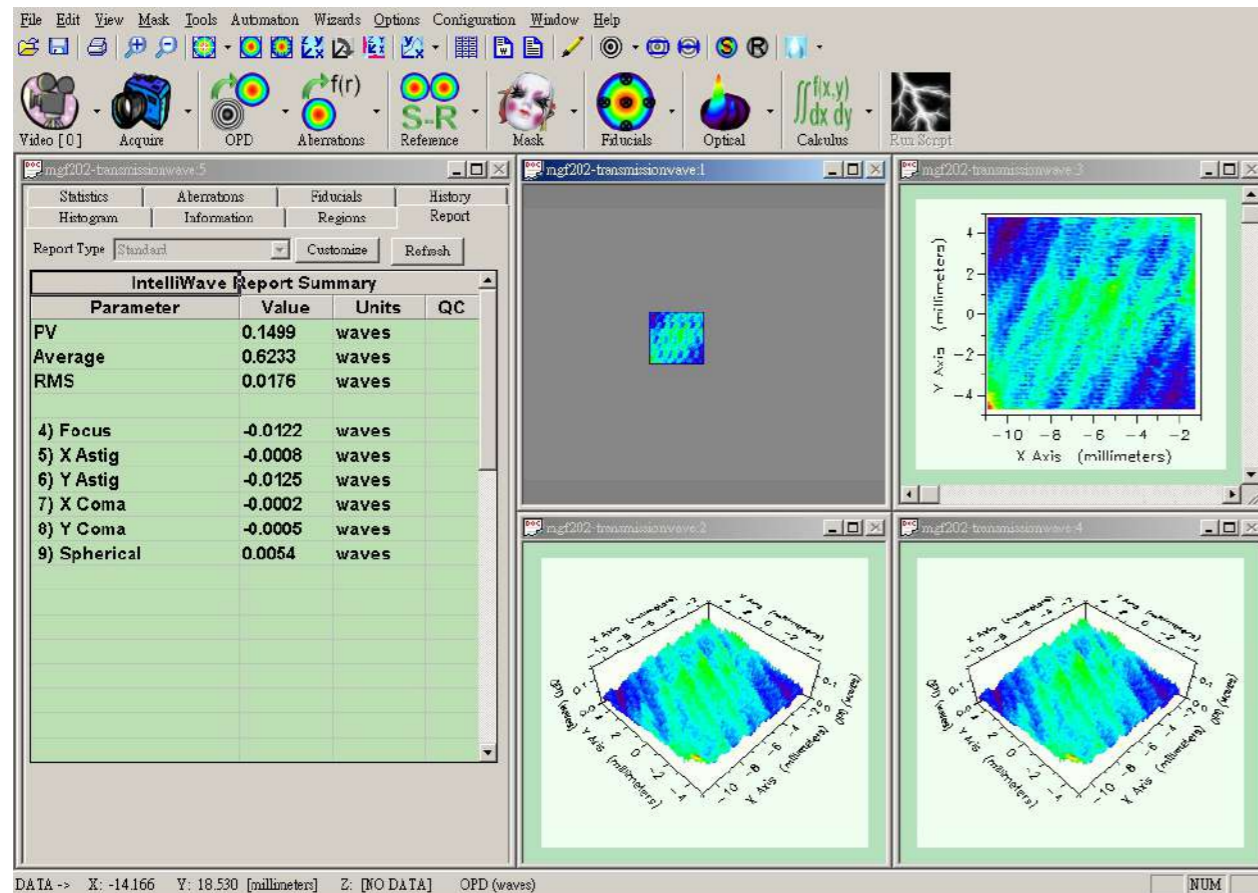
File Edit View Mask Tools Automation Wizards Options Configuration Window Help

Video [0] Acquire OPD f(r) Aberrations S-R Reference Mask Fiducials Optical $\iint f(x,y)\,dx\,dy$ Calculus Run Script

mgf202-transmissionwave:5

Statistics | Aberratons | Fiducials | History
Histogram | Information | Regions | Report

Report Type Standard Customize Refresh

| IntelliWave Report Summary | | | |
|---|---|---|---|
| Parameter | Value | Units | QC |
| PV | 0.1499 | waves | |
| Average | 0.6233 | waves | |
| RMS | 0.0176 | waves | |
| | | | |
| 4) Focus | -0.0122 | waves | |
| 5) X Astig | -0.0008 | waves | |
| 6) Y Astig | -0.0125 | waves | |
| 7) X Coma | -0.0002 | waves | |
| 8) Y Coma | -0.0005 | waves | |
| 9) Spherical | 0.0054 | waves | |

mgf202-transmissionwave:1

mgf202-transmissionwave:3

4
2
0
−2
−4
Y Axis (millimeters)
−10 −8 −6 −4 −2
X Axis (millimeters)

mgf202-transmissionwave:2

X Axis (millimeters)
Y Axis (millimeters)
OPD (waves)

mgf202-transmissionwave:4

X Axis (millimeters)
Y Axis (millimeters)
OPD (waves)

DATA -> X: -14.166 Y: 18.530 [millimeters] Z: [NO DATA] OPD (waves)

NUM